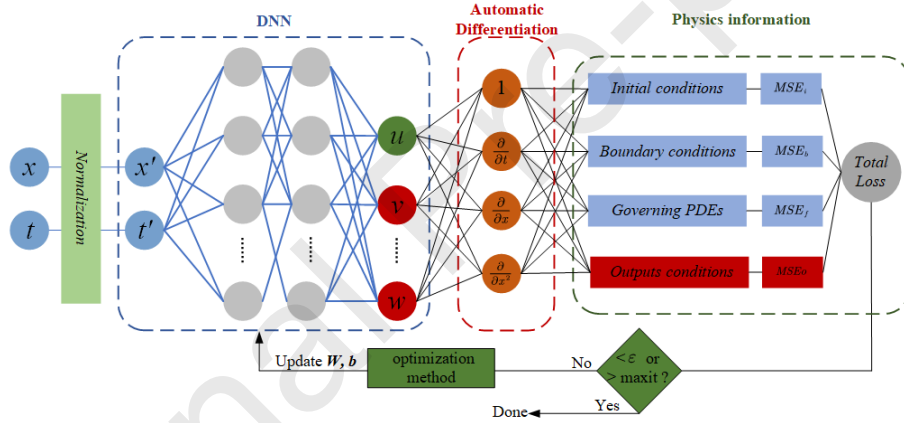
DNN

Automatic Differentiation

Physics information

$x$

$t$

Normalization

$x'$

$t'$

$u$

$v$

$w$

$1$

$\frac{\partial}{\partial t}$

$\frac{\partial}{\partial x}$

$\frac{\partial}{\partial x^2}$

Initial conditions

$MSE_i$

Boundary conditions

$MSE_b$

Governing PDEs

$MSE_f$

Outputs conditions

$MSEo$

Total Loss

Update $W$, $b$

optimization method

No

$< \varepsilon$ or $>$ maxit ?

Yes

Done